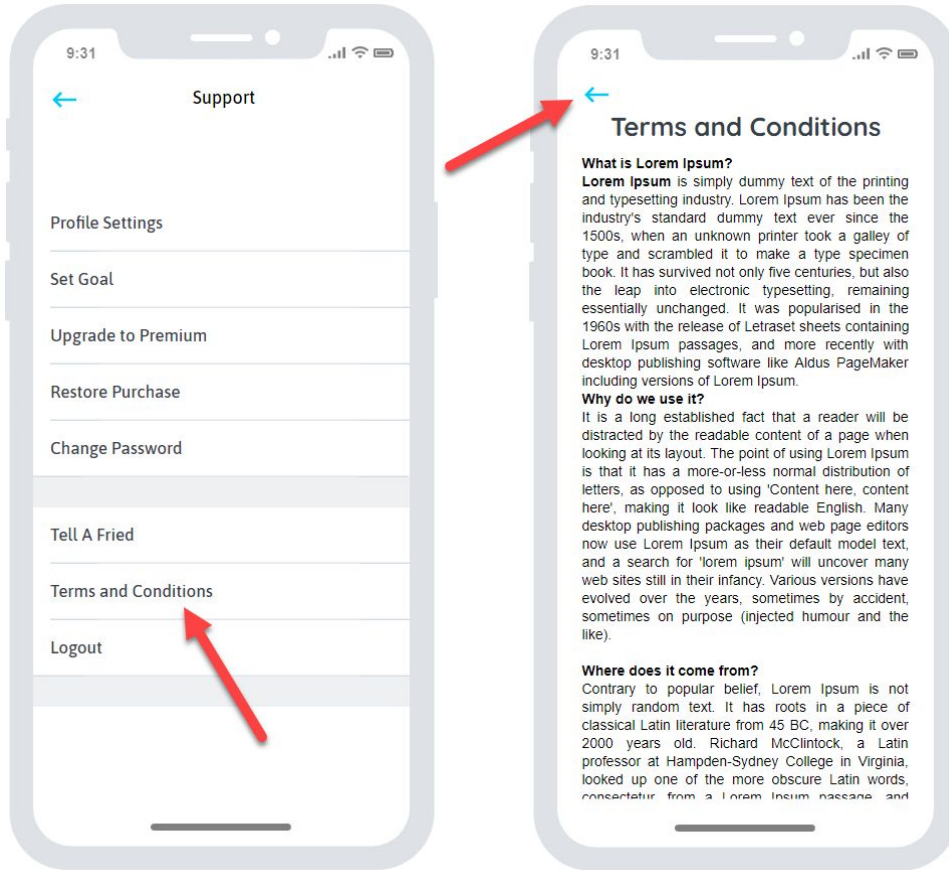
9:31

Support

Profile Settings

Set Goal

Upgrade to Premium

Restore Purchase

Change Password

Tell A Fried

Terms and Conditions

Logout

9:31

Terms and Conditions

**What is Lorem Ipsum?**
**Lorem Ipsum** is simply dummy text of the printing and typesetting industry. Lorem Ipsum has been the industry's standard dummy text ever since the 1500s, when an unknown printer took a galley of type and scrambled it to make a type specimen book. It has survived not only five centuries, but also the leap into electronic typesetting, remaining essentially unchanged. It was popularised in the 1960s with the release of Letraset sheets containing Lorem Ipsum passages, and more recently with desktop publishing software like Aldus PageMaker including versions of Lorem Ipsum.
**Why do we use it?**
It is a long established fact that a reader will be distracted by the readable content of a page when looking at its layout. The point of using Lorem Ipsum is that it has a more-or-less normal distribution of letters, as opposed to using 'Content here, content here', making it look like readable English. Many desktop publishing packages and web page editors now use Lorem Ipsum as their default model text, and a search for 'lorem ipsum' will uncover many web sites still in their infancy. Various versions have evolved over the years, sometimes by accident, sometimes on purpose (injected humour and the like).

**Where does it come from?**
Contrary to popular belief, Lorem Ipsum is not simply random text. It has roots in a piece of classical Latin literature from 45 BC, making it over 2000 years old. Richard McClintock, a Latin professor at Hampden-Sydney College in Virginia, looked up one of the more obscure Latin words, consectetur, from a Lorem Ipsum passage, and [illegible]